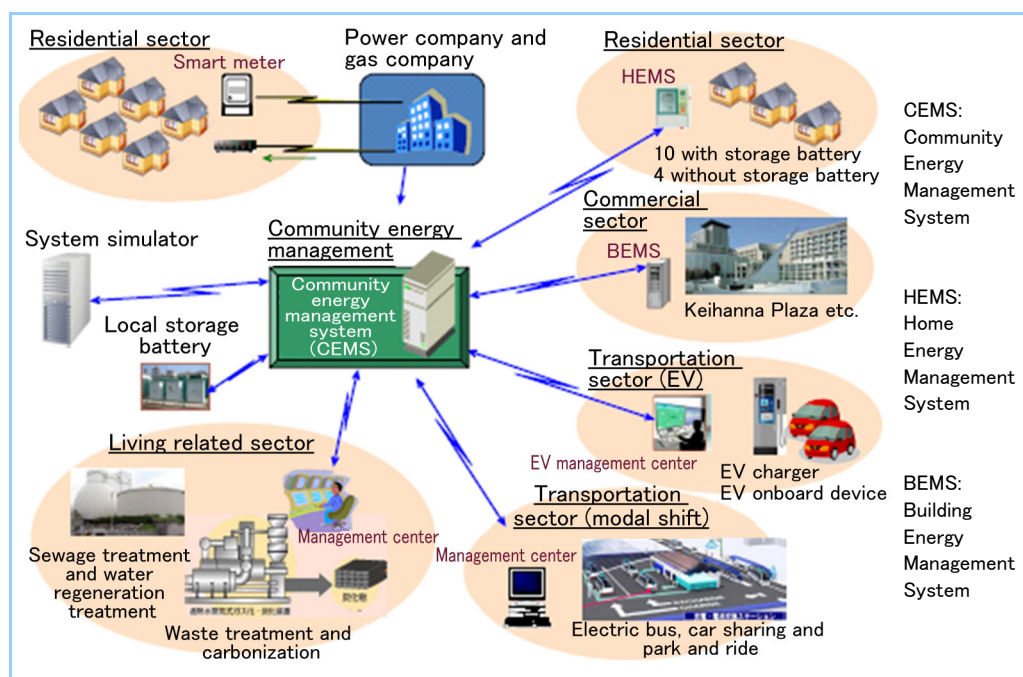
Residential sector

Smart meter

Power company and gas company

Residential sector

HEMS

10 with storage battery
4 without storage battery

CEMS: Community Energy Management System

Commercial sector

BEMS

Keihanna Plaza etc.

HEMS: Home Energy Management System

System simulator

Community energy management

Community energy management system (CEMS)

Local storage battery

Transportation sector (EV)

EV management center

EV charger
EV onboard device

BEMS: Building Energy Management System

Living related sector

Management center

Sewage treatment and water regeneration treatment

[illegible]

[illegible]

Waste treatment and carbonization

Transportation sector (modal shift)

Management center

Electric bus, car sharing and park and ride